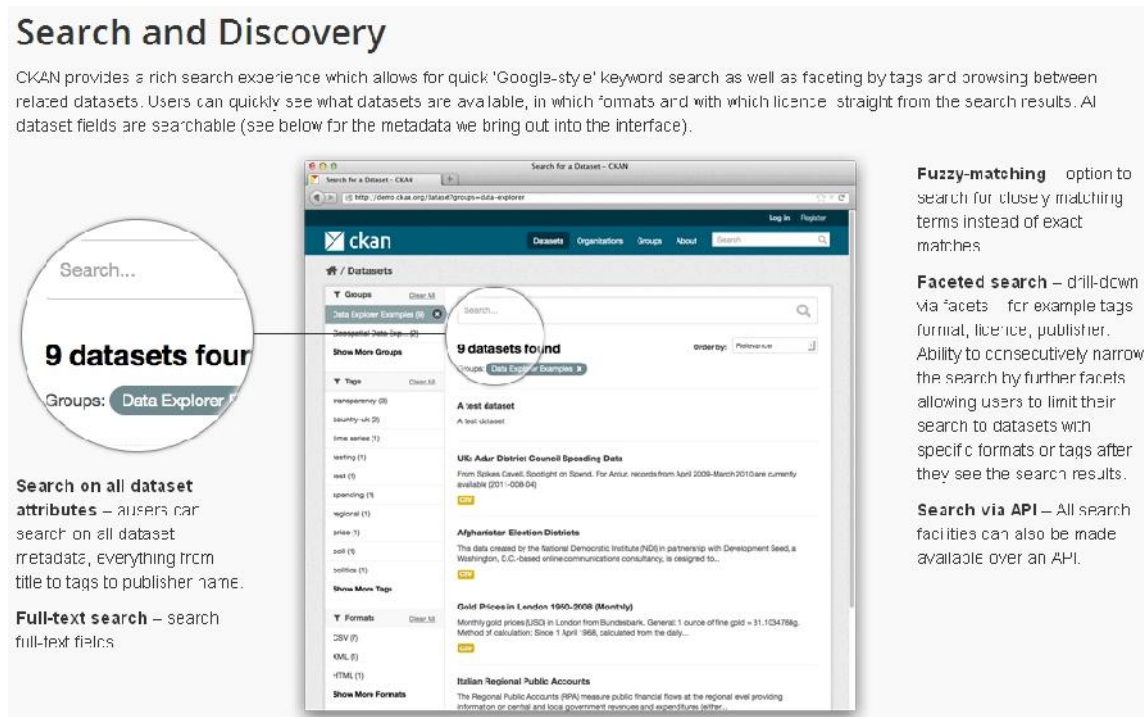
Search and Discovery

CKAN provides a rich search experience which allows for quick 'Google-style' keyword search as well as faceting by tags and browsing between related datasets. Users can quickly see what datasets are available, in which formats and with which licence straight from the search results. All dataset fields are searchable (see below for the metadata we bring out into the interface).

Search...

9 datasets foun

Groups: Data Explorer

Search for a Dataset - CKAN

Search for a Dataset - CKAN

http://demo.ckan.org/dataset?groups=data-explorer

Log in Register

ckan

Datasets Organizations Groups About Search

Datasets

Groups Clear All

Data Explorer Examples (9)

Geospatial Data Exp... (2)

Show More Groups

Tags Clear All

transparency (3)

country-uk (2)

time series (1)

testing (1)

test (1)

spending (1)

regional (1)

price (1)

poll (1)

politics (1)

Show More Tags

Formats Clear All

CSV (7)

KML (1)

HTML (1)

Show More Formats

Search...

9 datasets found

Order by: Relevance

Groups: Data Explorer Examples

A test dataset

A test dataset

UK: Adur District Council Spending Data

From Spikes Cavell, Spotlight on Spend. For Adur, records from April 2009-March 2010 are currently available (2011-008-04)

CSV

Afghanistan Election Districts

This data created by the National Democratic Institute (NDI) in partnership with Development Seed, a Washington, D.C.-based online communications consultancy, is designed to...

CSV

Gold Prices in London 1950-2008 (Monthly)

Monthly gold prices (USD) in London from Bundesbank. General: 1 ounce of fine gold = 31.1034768g. Method of calculation: Since 1 April 1968, calculated from the daily...

CSV

Italian Regional Public Accounts

The Regional Public Accounts (RPA) measure public financial flows at the regional level providing information on central and local government revenues and expenditures (either...

Search on all dataset attributes – users can search on all dataset metadata, everything from title to tags to publisher name.

Full-text search – search full-text fields

Fuzzy-matching option to search for closely matching terms instead of exact matches

Faceted search – drill-down via facets for example tags format, licence, publisher. Ability to consecutively narrow the search by further facets allowing users to limit their search to datasets with specific formats or tags after they see the search results.

Search via API – All search facilities can also be made available over an API.